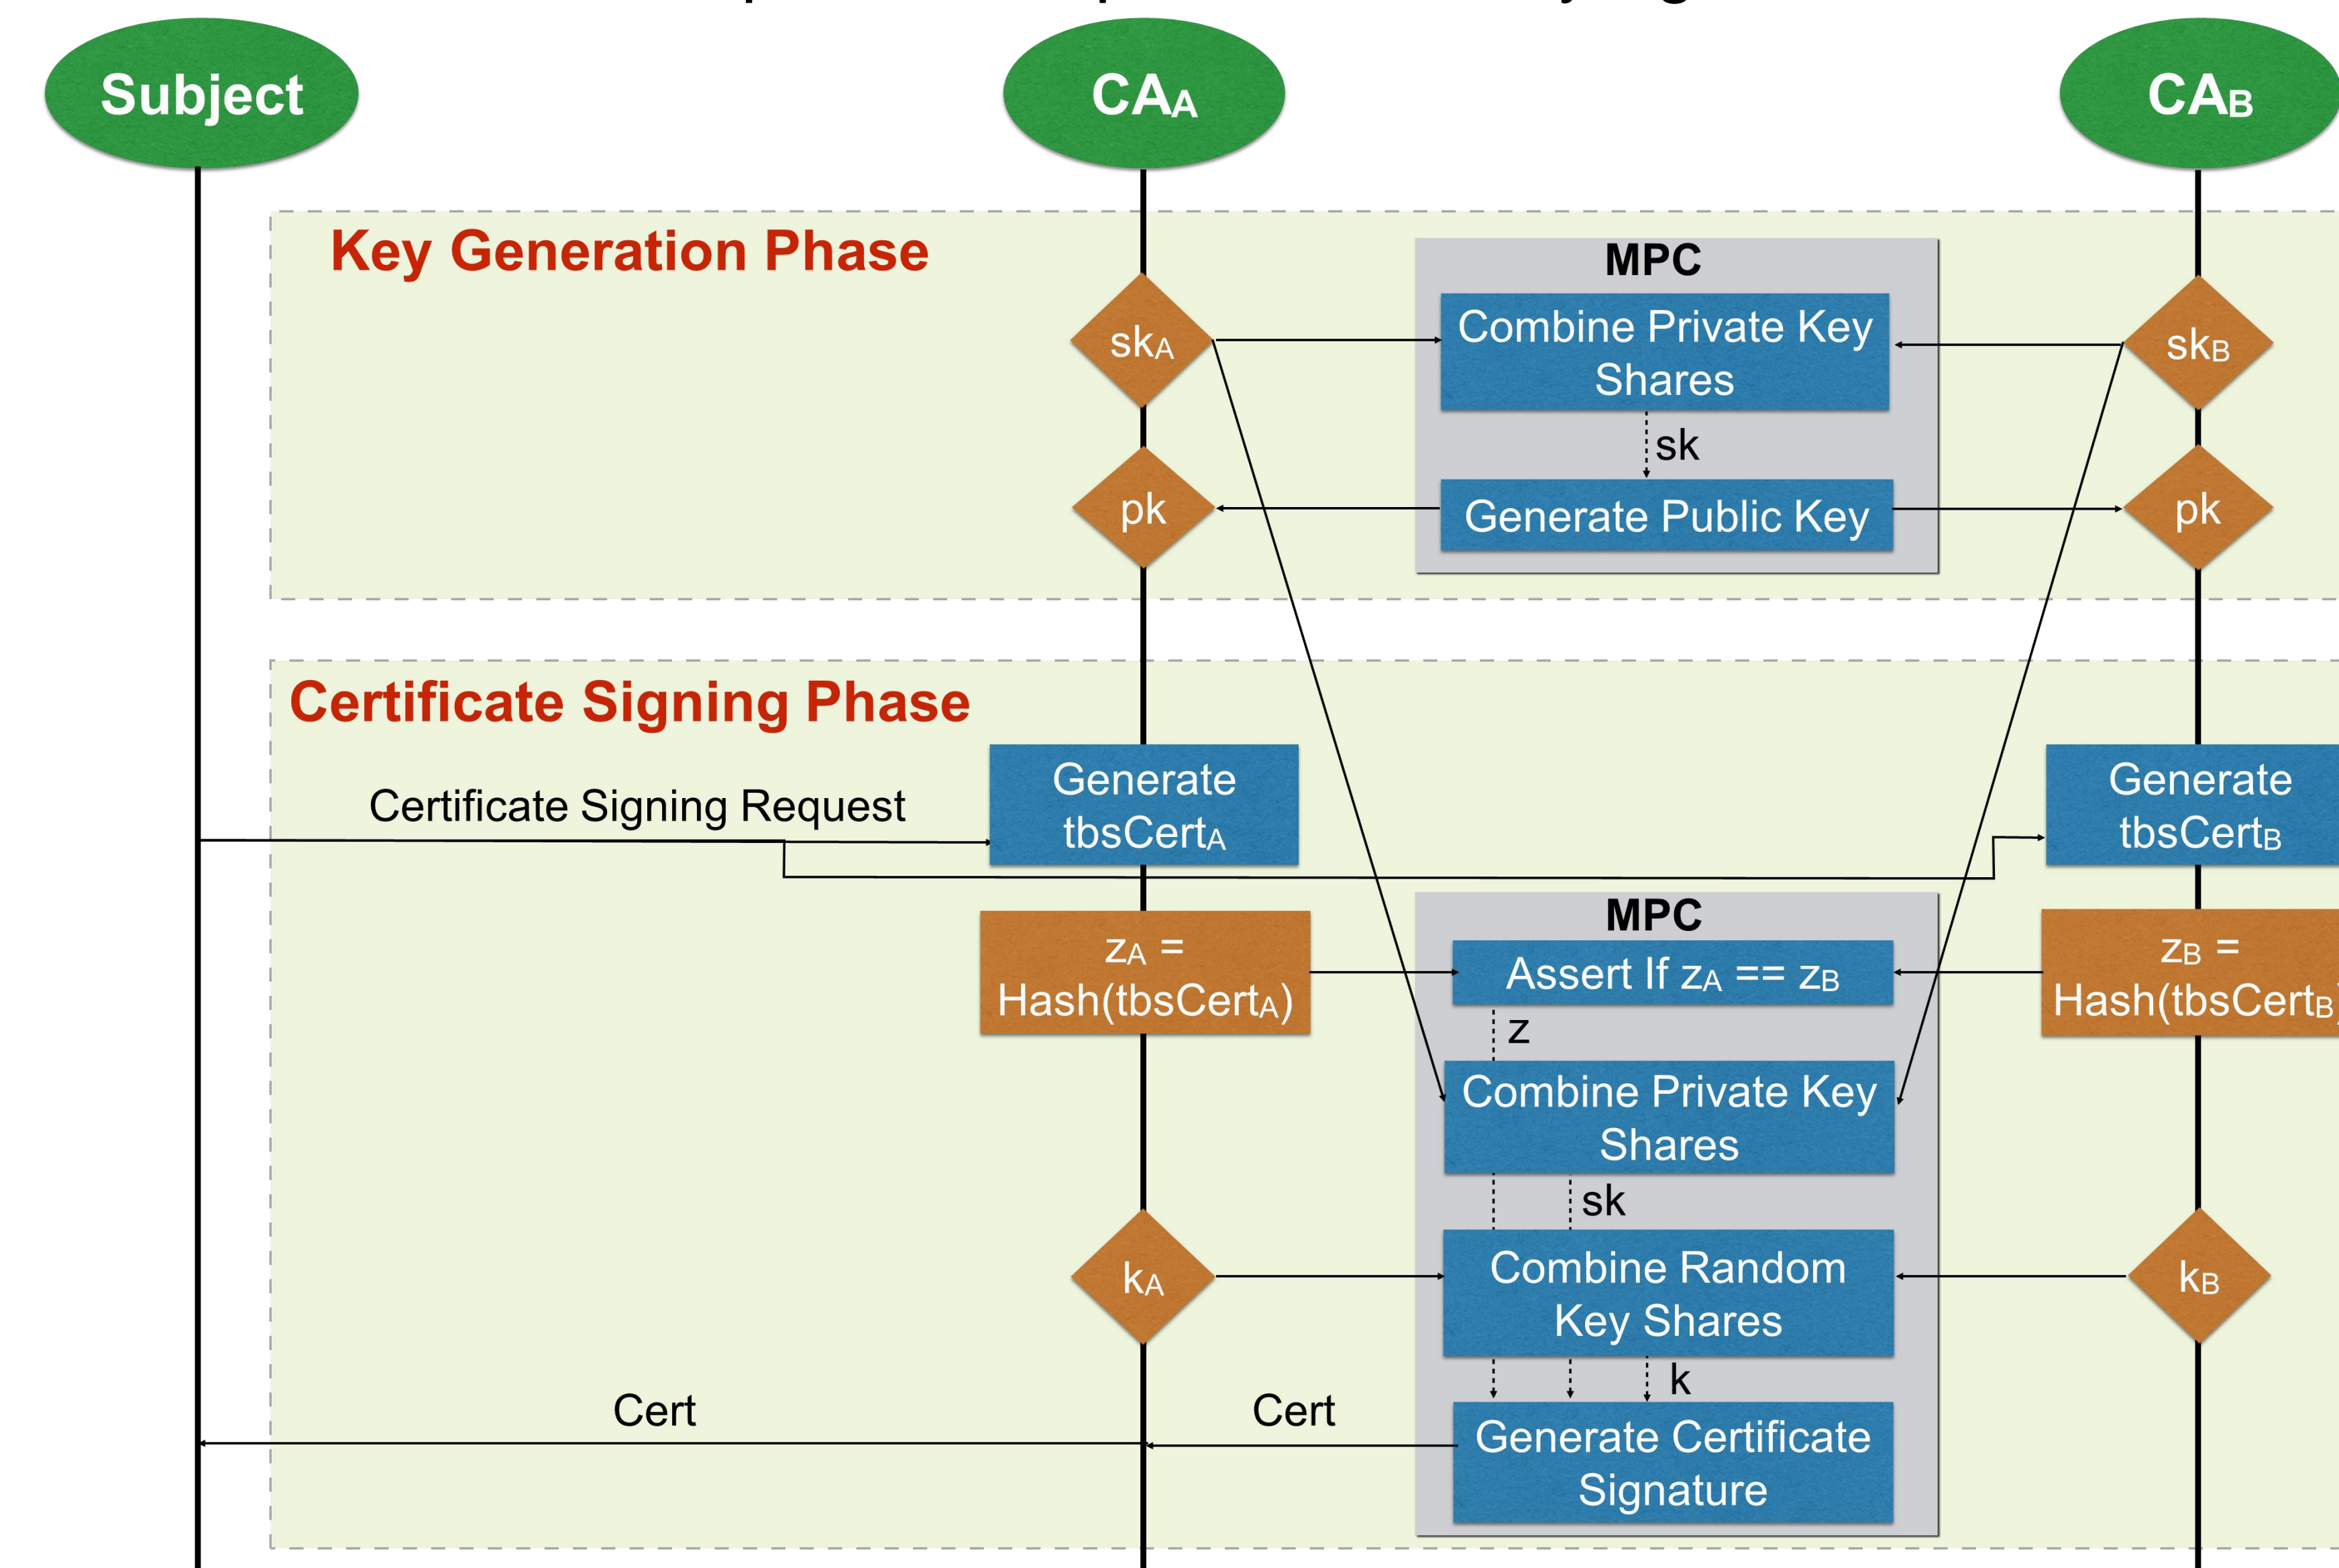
Subject

$CA_A$

$CA_B$

Key Generation Phase

MPC

$sk_A$

Combine Private Key Shares

$sk_B$

sk

pk

Generate Public Key

pk

Certificate Signing Phase

Certificate Signing Request

Generate $tbsCert_A$

Generate $tbsCert_B$

MPC

$z_A$ = Hash($tbsCert_A$)

Assert If $z_A$ == $z_B$

$z_B$ = Hash($tbsCert_B$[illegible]

z

Combine Private Key Shares

sk

$k_A$

Combine Random Key Shares

$k_B$

k

Cert

Cert

Generate Certificate Signature